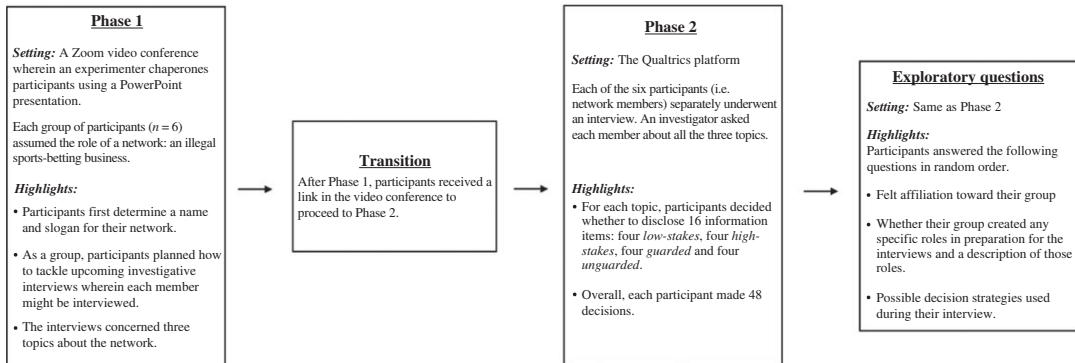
**Phase 1**

*Setting:* A Zoom video conference wherein an experimenter chaperones participants using a PowerPoint presentation.

Each group of participants ($n = 6$) assumed the role of a network: an illegal sports-betting business.

*Highlights:*

• Participants first determine a name and slogan for their network.

• As a group, participants planned how to tackle upcoming investigative interviews wherein each member might be interviewed.

• The interviews concerned three topics about the network.

**Transition**

After Phase 1, participants received a link in the video conference to proceed to Phase 2.

**Phase 2**

*Setting:* The Qualtrics platform

Each of the six participants (i.e. network members) separately underwent an interview. An investigator asked each member about all the three topics.

*Highlights:*

• For each topic, participants decided whether to disclose 16 information items: four *low-stakes*, four *high-stakes*, four *guarded* and four *unguarded*.

• Overall, each participant made 48 decisions.

**Exploratory questions**

*Setting:* Same as Phase 2

*Highlights:*
Participants answered the following questions in random order.

• Felt affiliation toward their group

• Whether their group created any specific roles in preparation for the interviews and a description of those roles.

• Possible decision strategies used during their interview.